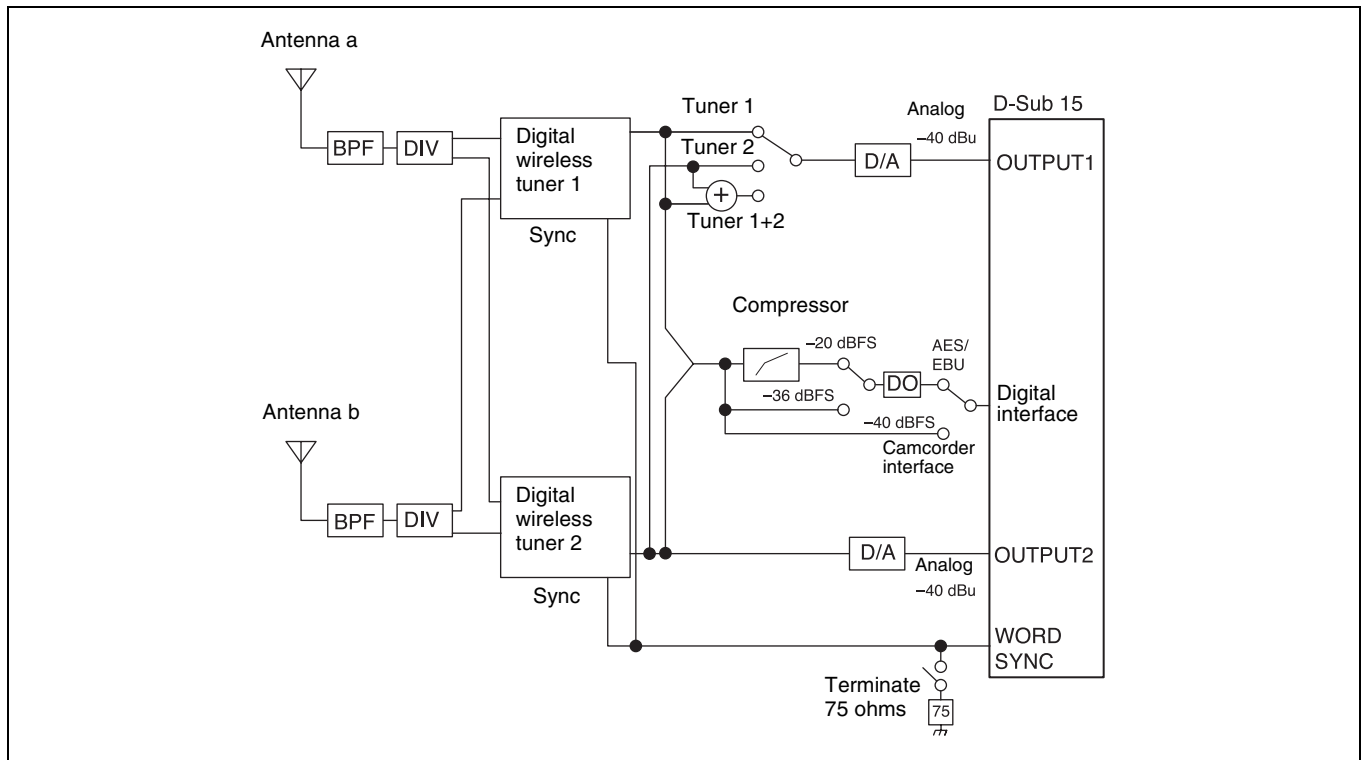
Antenna a

BPF DIV

Digital wireless tuner 1

Sync

Tuner 1

Tuner 2

Tuner 1+2

Analog

−40 dBu

D/A

D-Sub 15

OUTPUT1

Compressor

−20 dBFS

AES/ EBU

DO

−36 dBFS

Digital interface

−40 dBFS

Camcorder interface

Antenna b

BPF DIV

Digital wireless tuner 2

Sync

D/A

Analog

−40 dBu

OUTPUT2

WORD SYNC

Terminate 75 ohms

75